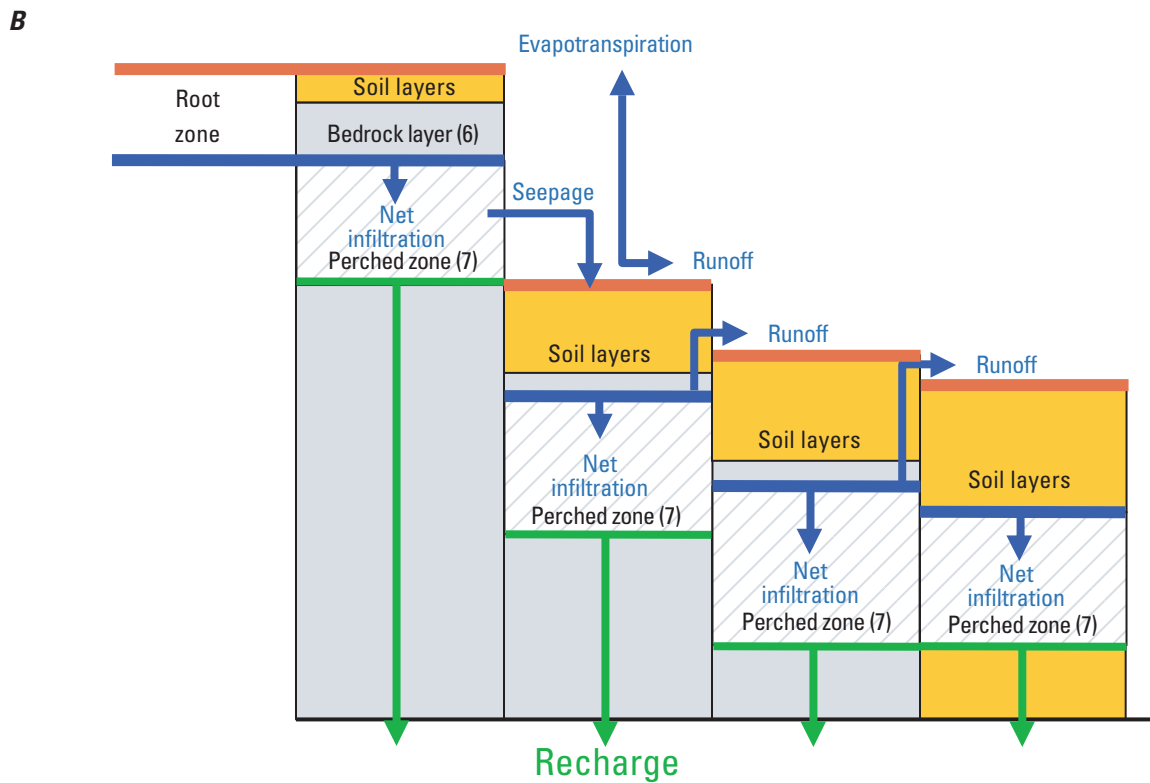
B

Evapotranspiration

Root zone

Soil layers

Bedrock layer (6)

Seepage

Net infiltration

Perched zone (7)

Runoff

Soil layers

Runoff

Net infiltration

Perched zone (7)

Soil layers

Runoff

Soil layers

Net infiltration

Perched zone (7)

Net infiltration

Perched zone (7)

Recharge